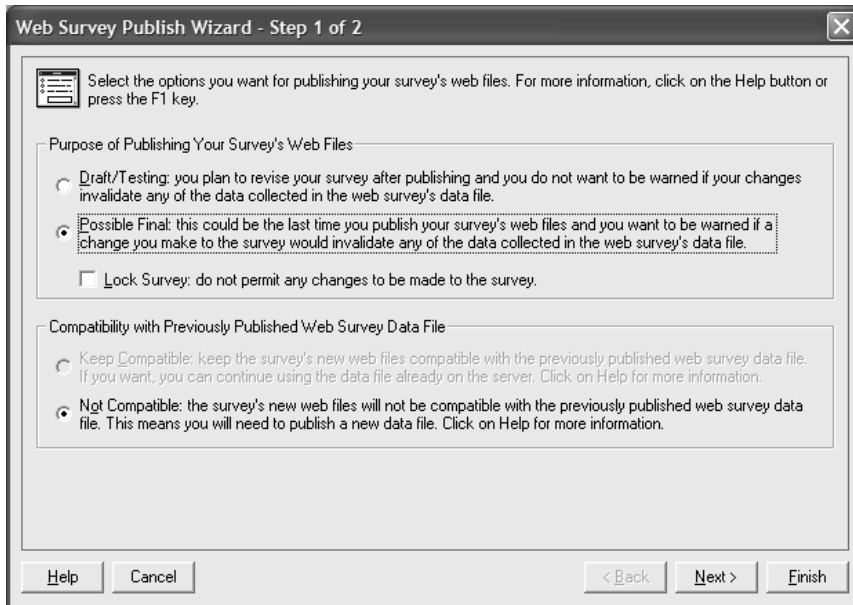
Web Survey Publish Wizard - Step 1 of 2

Select the options you want for publishing your survey's web files. For more information, click on the Help button or press the F1 key.

Purpose of Publishing Your Survey's Web Files

Draft/Testing: you plan to revise your survey after publishing and you do not want to be warned if your changes invalidate any of the data collected in the web survey's data file.

Possible Final: this could be the last time you publish your survey's web files and you want to be warned if a change you make to the survey would invalidate any of the data collected in the web survey's data file.

Lock Survey: do not permit any changes to be made to the survey.

Compatibility with Previously Published Web Survey Data File

Keep Compatible: keep the survey's new web files compatible with the previously published web survey data file. If you want, you can continue using the data file already on the server. Click on Help for more information.

Not Compatible: the survey's new web files will not be compatible with the previously published web survey data file. This means you will need to publish a new data file. Click on Help for more information.

Help Cancel < Back Next > Finish